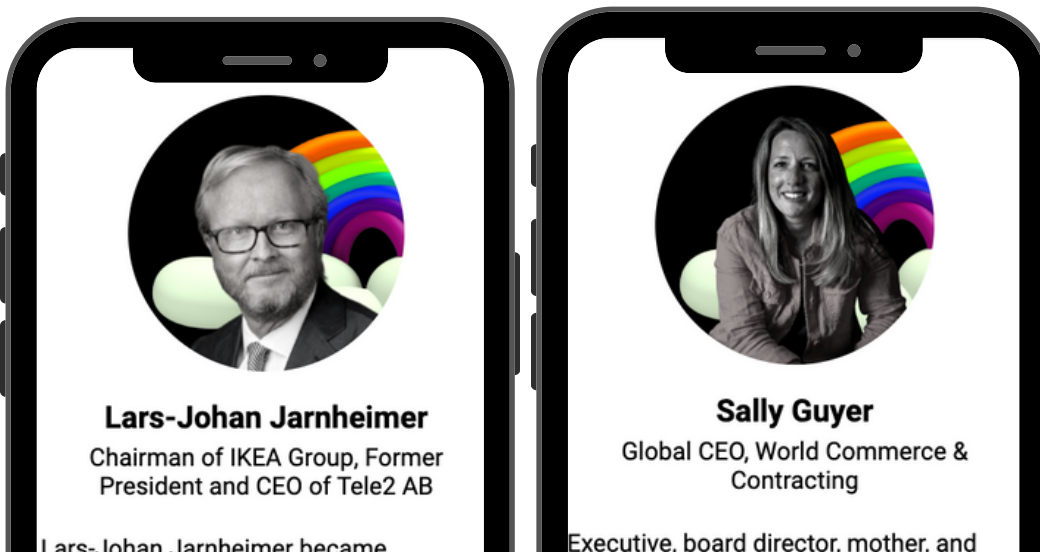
Lars-Johan Jarnheimer

Chairman of IKEA Group, Former President and CEO of Tele2 AB

Lars-Johan Jarnheimer became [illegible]

Sally Guyer

Global CEO, World Commerce & Contracting

Executive, board director, mother, and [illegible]